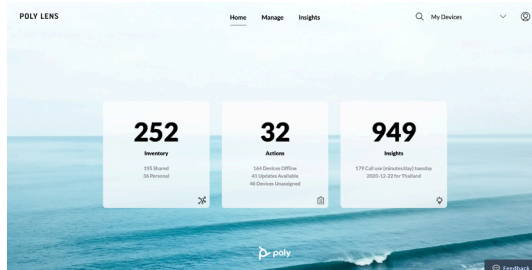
POLY LENS

Home Manage Insights

My Devices

252

Inventory

195 Shared
56 Personal

32

Actions

164 Devices Offline
45 Updates Available
48 Devices Unassigned

949

Insights

179 Call use (minutes/day) tuesday
2020-12-22 for Thailand

poly

Feedback